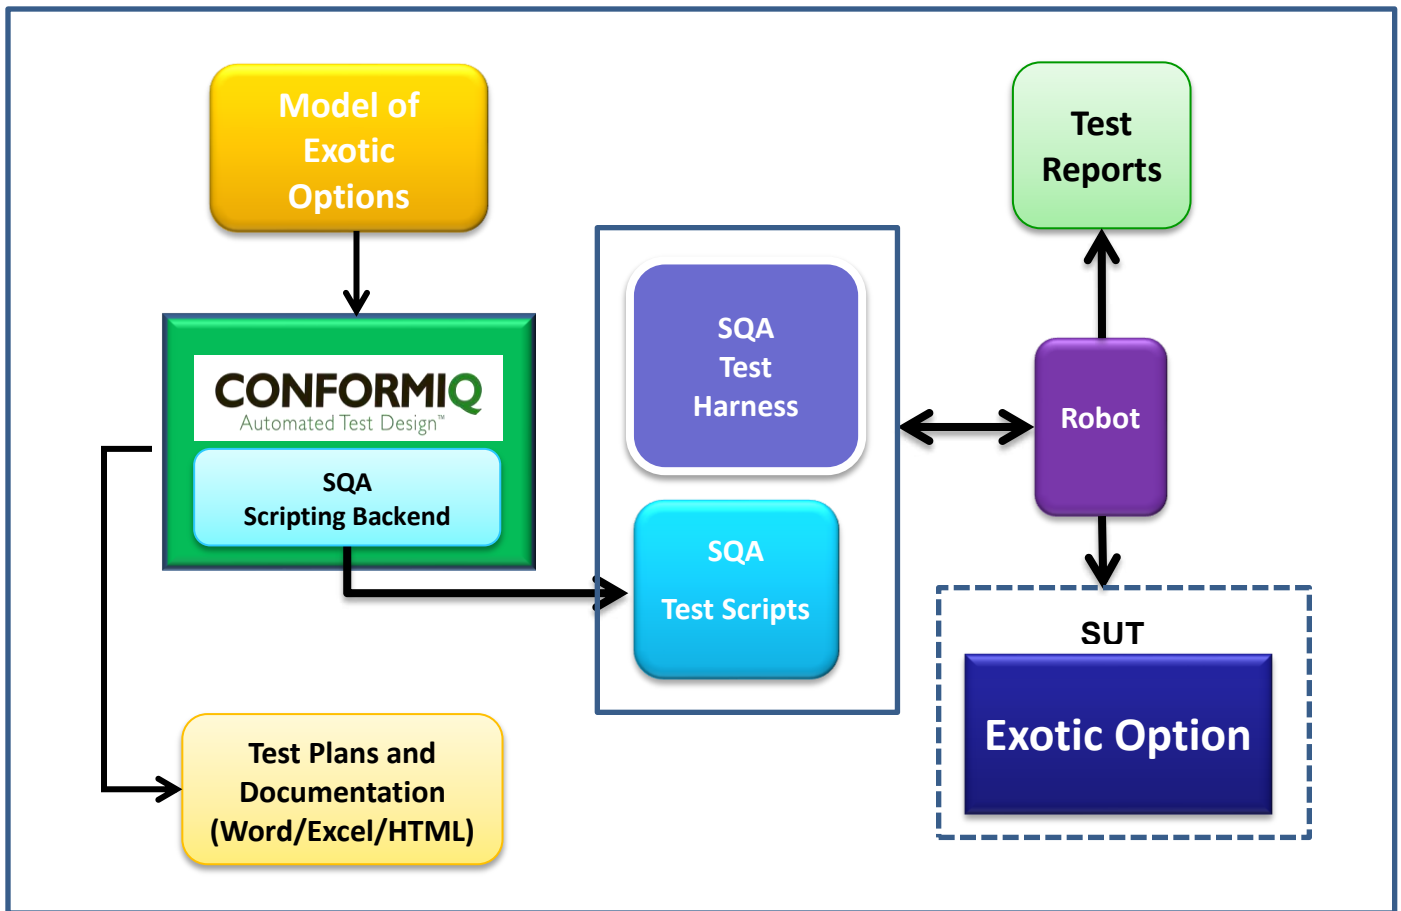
Model of Exotic Options

Test Reports

CONFORMIQ
Automated Test Design™

SQA Scripting Backend

SQA Test Harness

Robot

SQA Test Scripts

SUT

Exotic Option

Test Plans and Documentation (Word/Excel/HTML)